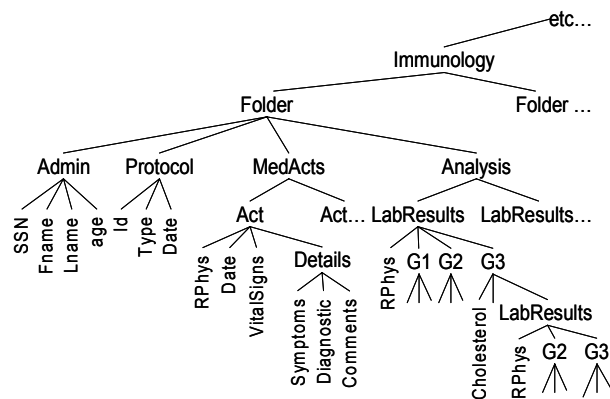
etc…
Immunology
Folder
Folder …
Admin
Protocol
MedActs
Analysis
SSN
Fname
Lname
age
Id
Type
Date
Act
Act…
LabResults
LabResults…
RPhys
Date
VitalSigns
Details
Symptoms
Diagnostic
Comments
RPhys
G1
G2
G3
Cholesterol
LabResults
RPhys
G2
G3